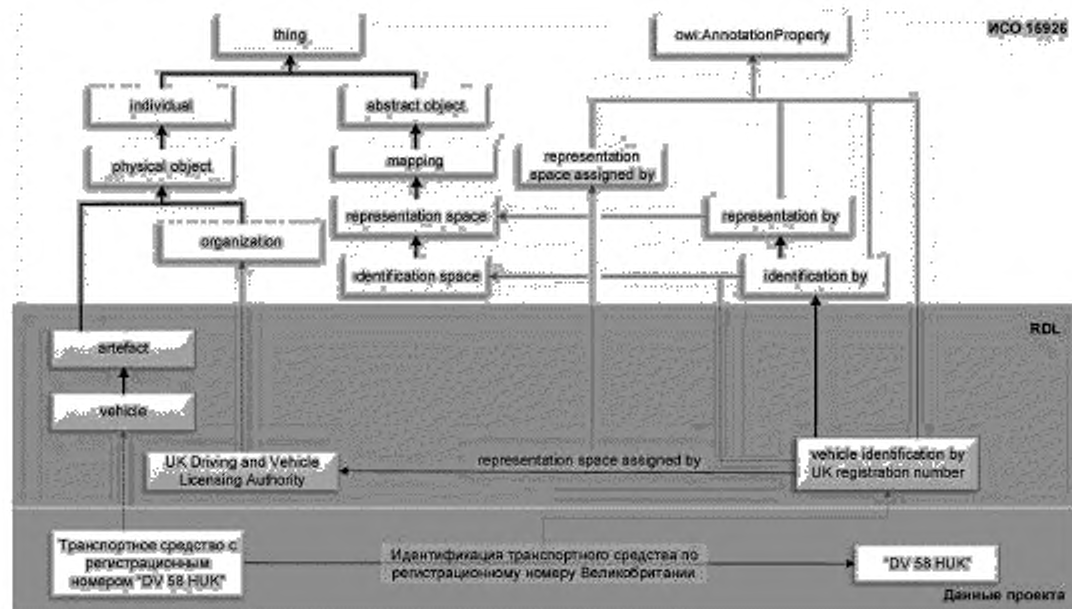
ИСО 15926

thing

owl:AnnotationProperty

individual

abstract object

physical object

mapping

representation space assigned by

representation space

representation by

organization

identification space

identification by

RDL

artefact

vehicle

UK Driving and Vehicle Licensing Authority

representation space assigned by

vehicle identification by UK registration number

Транспортное средство с регистрационным номером "DV 58 HUK"

Идентификация транспортного средства по регистрационному номеру Великобритании

"DV 58 HUK"

Данные проекта